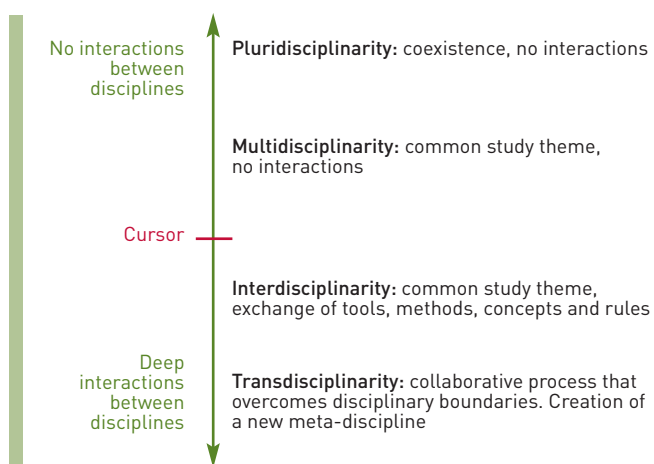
No interactions between disciplines

Pluridisciplinarity: coexistence, no interactions

Multidisciplinarity: common study theme, no interactions

Cursor

Interdisciplinarity: common study theme, exchange of tools, methods, concepts and rules

Deep interactions between disciplines

Transdisciplinarity: collaborative process that overcomes disciplinary boundaries. Creation of a new meta-discipline